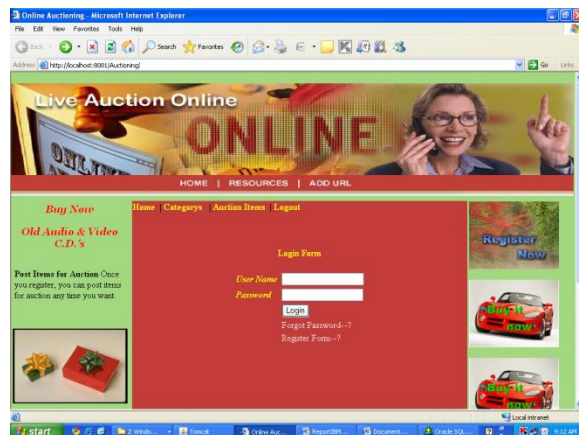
Online Auctioning - Microsoft Internet Explorer

File Edit View Favorites Tools Help

Back Search Favorites

Address http://localhost:8081/Auctioning/ Go Links

Live Auction Online

ONLINE

HOME | RESOURCES | ADD URL

Buy Now

Old Audio & Video C.D.'s

Post Items for Auction Once you register, you can post items for auction any time you want.

Home Categorys Auction Items Logout

Login Form

User Name

Password

Login

Forgot Password--?

Register Form--?

Register Now

Buy it now

Buy it now

Local intranet

start 2 Windo... Tomcat Online Auc... Report... Document... Oracle SQL... 9:12 AM